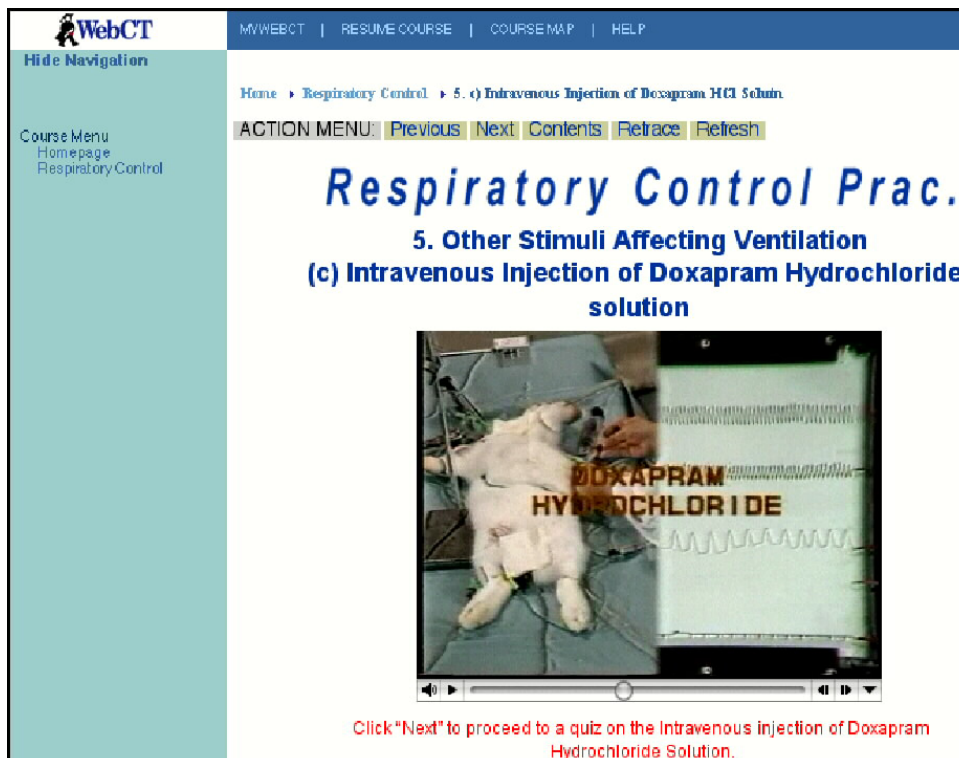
WebCT

MYWEBCT | RESUME COURSE | COURSE MAP | HELP

Hide Navigation

Home ▸ Respiratory Control ▸ 5. c) Intravenous Injection of Doxapram HCl Solutin

ACTION MENU: Previous Next Contents Retrace Refresh

Course Menu
Homepage
Respiratory Control

Respiratory Control Prac.

5. Other Stimuli Affecting Ventilation
(c) Intravenous Injection of Doxapram Hydrochloride solution

DOXAPRAM HYDROCHLORIDE

Click "Next" to proceed to a quiz on the Intravenous injection of Doxapram Hydrochloride Solution.